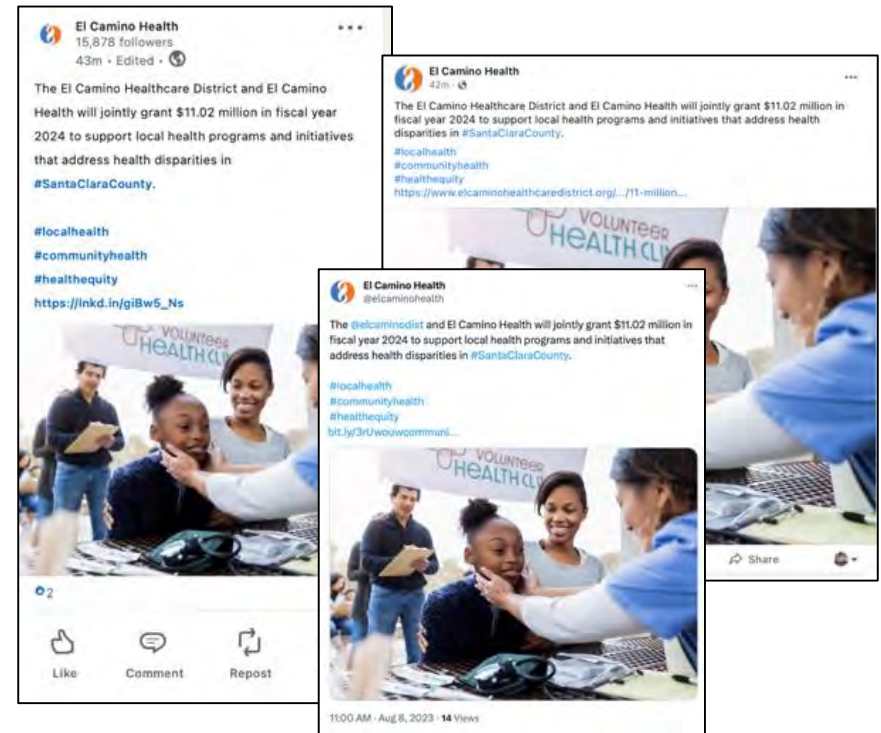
El Camino Health
15,878 followers
43m • Edited •

The El Camino Healthcare District and El Camino Health will jointly grant $11.02 million in fiscal year 2024 to support local health programs and initiatives that address health disparities in #SantaClaraCounty.

#localhealth
#communityhealth
#healthequity
https://lnkd.in/giBw5_Ns

VOLUNTEER HEALTH CLI

2

Like Comment Repost

El Camino Health
42m •

The El Camino Healthcare District and El Camino Health will jointly grant $11.02 million in fiscal year 2024 to support local health programs and initiatives that address health disparities in #SantaClaraCounty.

#localhealth
#communityhealth
#healthequity
https://www.elcaminohealthcaredistrict.org/.../11-million...

VOLUNTEER HEALTH CLI

Share

El Camino Health
@elcaminohealth

The @elcaminodist and El Camino Health will jointly grant $11.02 million in fiscal year 2024 to support local health programs and initiatives that address health disparities in #SantaClaraCounty.

#localhealth
#communityhealth
#healthequity
bit.ly/3rUwouwcommuni...

VOLUNTEER HEALTH CLI

11:00 AM • Aug 8, 2023 • 14 Views